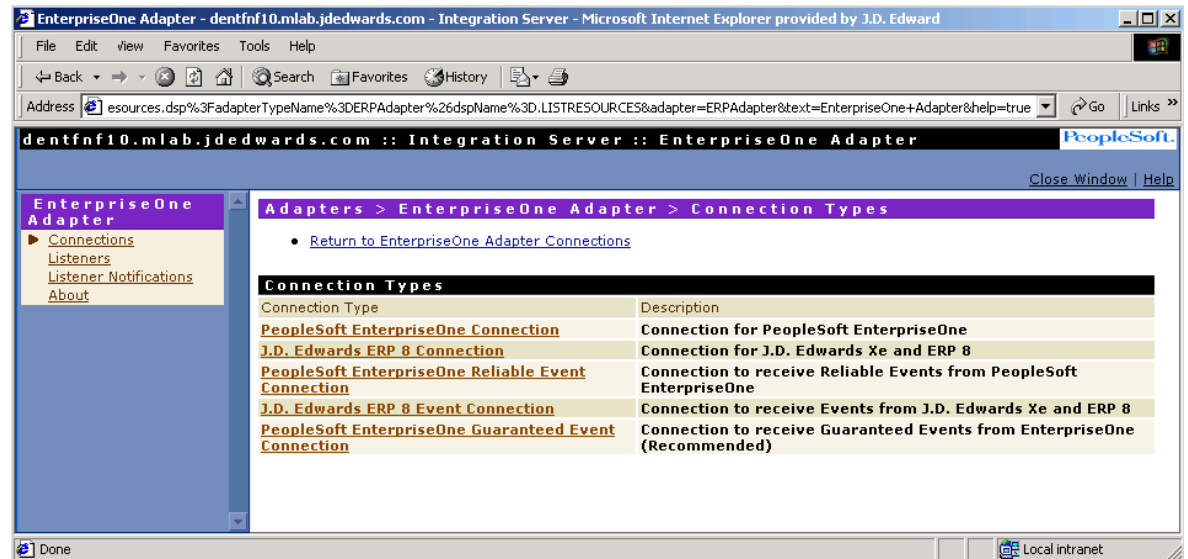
EnterpriseOne Adapter - dentfnf10.mlab.jdedwards.com - Integration Server - Microsoft Internet Explorer provided by J.D. Edward

File Edit View Favorites Tools Help

Back Search Favorites History

Address esources.dsp%3FadapterTypeName%3DERPAdapter%26dspName%3D.LISTRESOURCES&adapter=ERPAdapter&text=EnterpriseOne+Adapter&help=true Go Links »

dentfnf10.mlab.jdedwards.com :: Integration Server :: EnterpriseOne Adapter PeopleSoft.

Close Window | Help

EnterpriseOne Adapter
Connections
Listeners
Listener Notifications
About

Adapters > EnterpriseOne Adapter > Connection Types

• Return to EnterpriseOne Adapter Connections

Connection Types

| Connection Type | Description |
|---|---|
| PeopleSoft EnterpriseOne Connection | Connection for PeopleSoft EnterpriseOne |
| J.D. Edwards ERP 8 Connection | Connection for J.D. Edwards Xe and ERP 8 |
| PeopleSoft EnterpriseOne Reliable Event Connection | Connection to receive Reliable Events from PeopleSoft EnterpriseOne |
| J.D. Edwards ERP 8 Event Connection | Connection to receive Events from J.D. Edwards Xe and ERP 8 |
| PeopleSoft EnterpriseOne Guaranteed Event Connection | Connection to receive Guaranteed Events from EnterpriseOne (Recommended) |

Done Local intranet